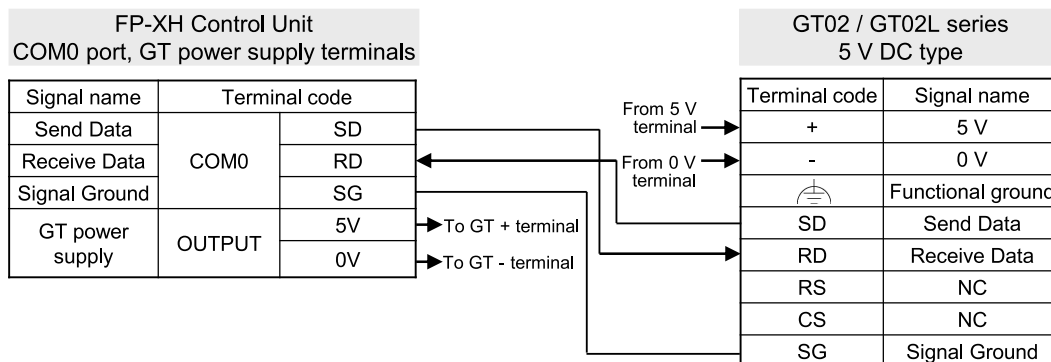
FP-XH Control Unit
COM0 port, GT power supply terminals

| Signal name | Terminal code | |
|---|---|---|
| Send Data | COM0 | SD |
| Receive Data | | RD |
| Signal Ground | | SG |
| GT power supply | OUTPUT | 5V |
| | | 0V |

To GT + terminal
To GT - terminal

From 5 V terminal
From 0 V terminal

GT02 / GT02L series
5 V DC type

| Terminal code | Signal name |
|---|---|
| + | 5 V |
| - | 0 V |
| ⏚ | Functional ground |
| SD | Send Data |
| RD | Receive Data |
| RS | NC |
| CS | NC |
| SG | Signal Ground |